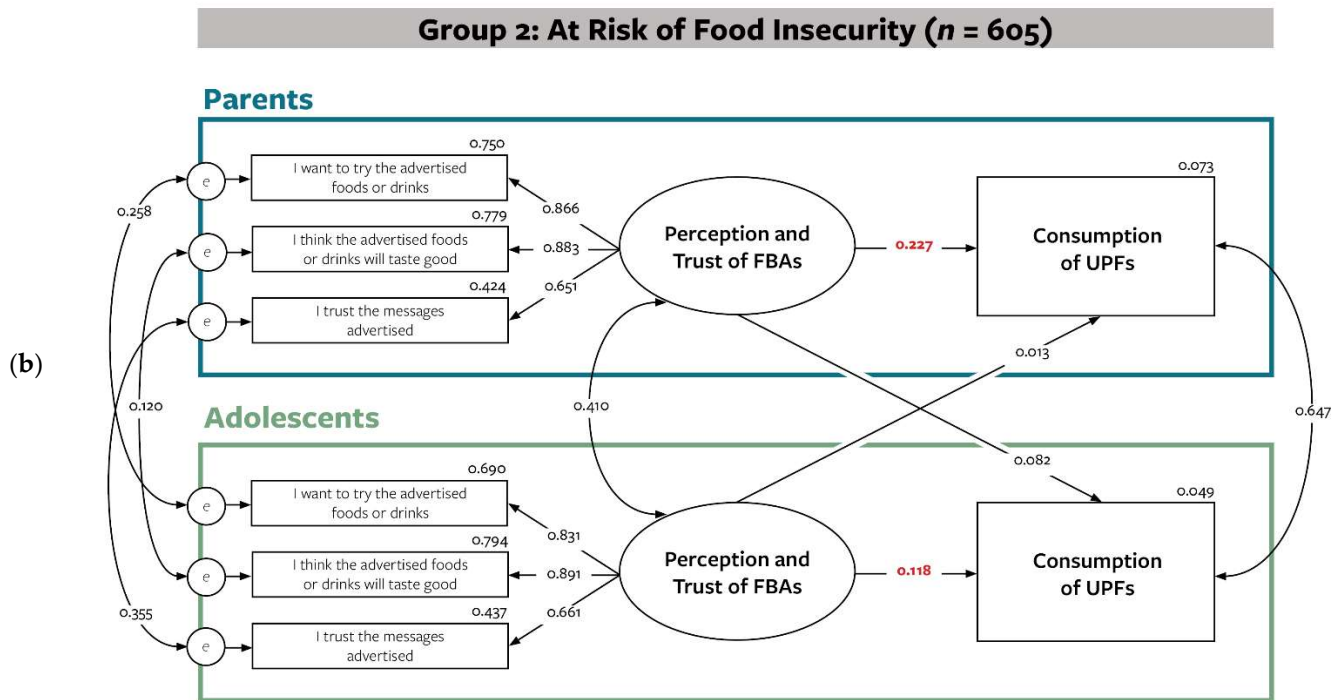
Group 2: At Risk of Food Insecurity ($n$ = 605)

(b)

Parents

e
e
e

0.258

0.750
I want to try the advertised foods or drinks
0.866

0.779
I think the advertised foods or drinks will taste good
0.883

0.424
I trust the messages advertised
0.651

Perception and Trust of FBAs

0.227

0.073
Consumption of UPFs

0.013

0.120

0.410

0.647

Adolescents

0.082

e
e
e

0.690
I want to try the advertised foods or drinks
0.831

0.794
I think the advertised foods or drinks will taste good
0.891

0.437
I trust the messages advertised
0.661

0.355

Perception and Trust of FBAs

0.118

0.049
Consumption of UPFs